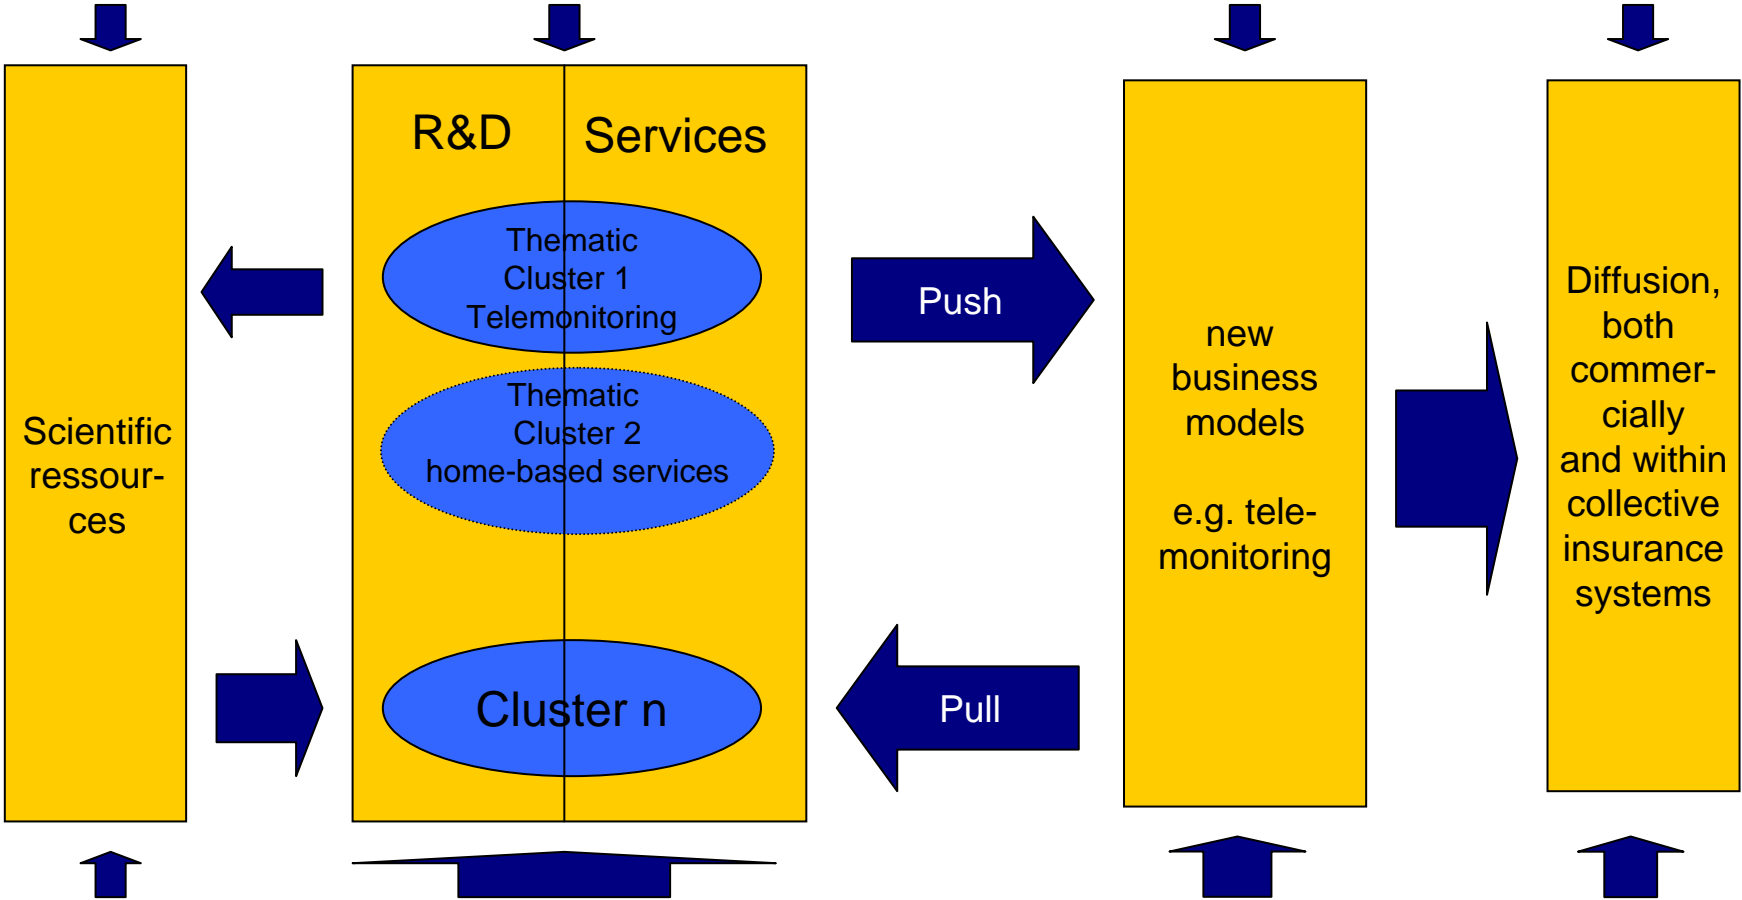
Scientific ressources

R&D

Services

Thematic Cluster 1 Telemonitoring

Thematic Cluster 2 home-based services

Cluster n

Push

Pull

new business models

e.g. telemonitoring

Diffusion, both commercially and within collective insurance systems